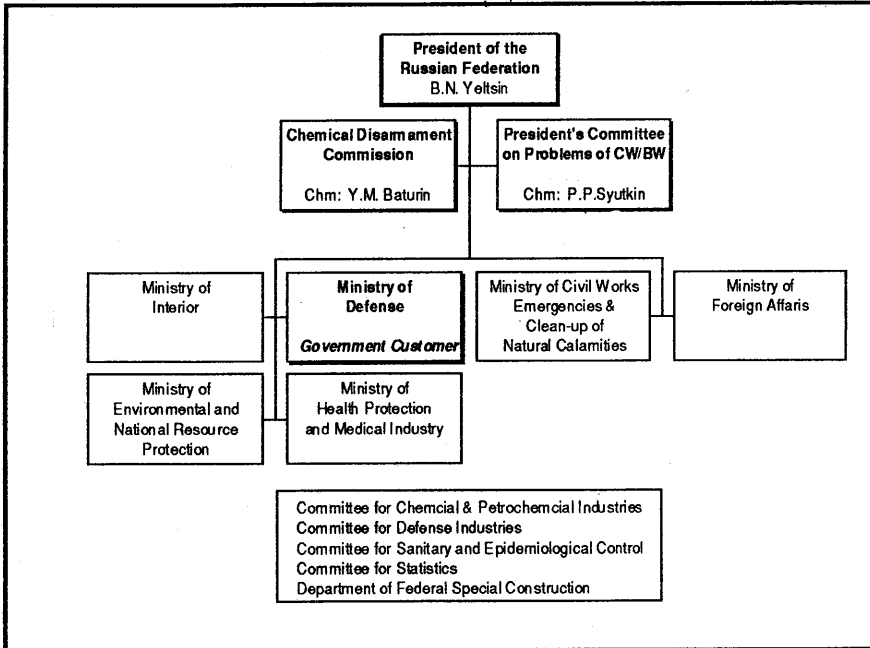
President of the Russian Federation
B.N. Yeltsin

Chemical Disarmament Commission

Chm: Y.M. Baturin

President's Committee on Problems of CW/BW

Chm: P.P.Syutkin

Ministry of Interior

Ministry of Defense

Government Customer

Ministry of Civil Works Emergencies & Clean-up of Natural Calamities

Ministry of Foreign Affaris

Ministry of Environmental and National Resource Protection

Ministry of Health Protection and Medical Industry

Committee for Chemcial & Petrochemcial Industries
Committee for Defense Industries
Committee for Sanitary and Epidemiological Control
Committee for Statistics
Department of Federal Special Construction